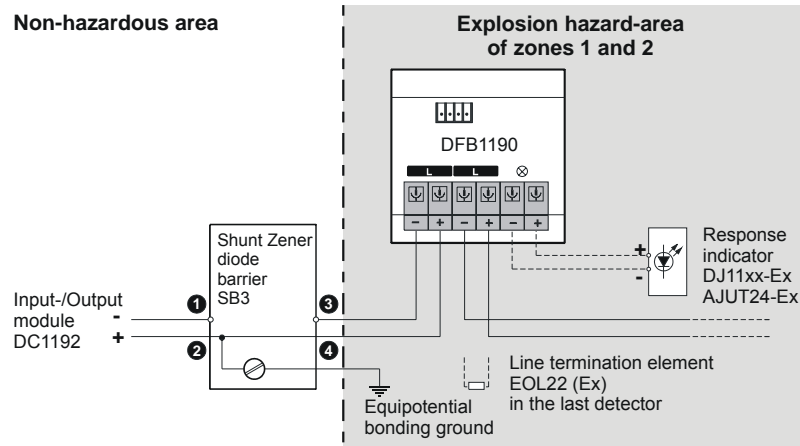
Non-hazardous area

Explosion hazard-area of zones 1 and 2

DFB1190

L L ⊗

− + − + − +

Shunt Zener diode barrier SB3

Input-/Output module DC1192

-
+

❶ ❷ ❸ ❹

Response indicator DJ11xx-Ex AJUT24-Ex

+
-

Line termination element EOL22 (Ex) in the last detector

Equipotential bonding ground